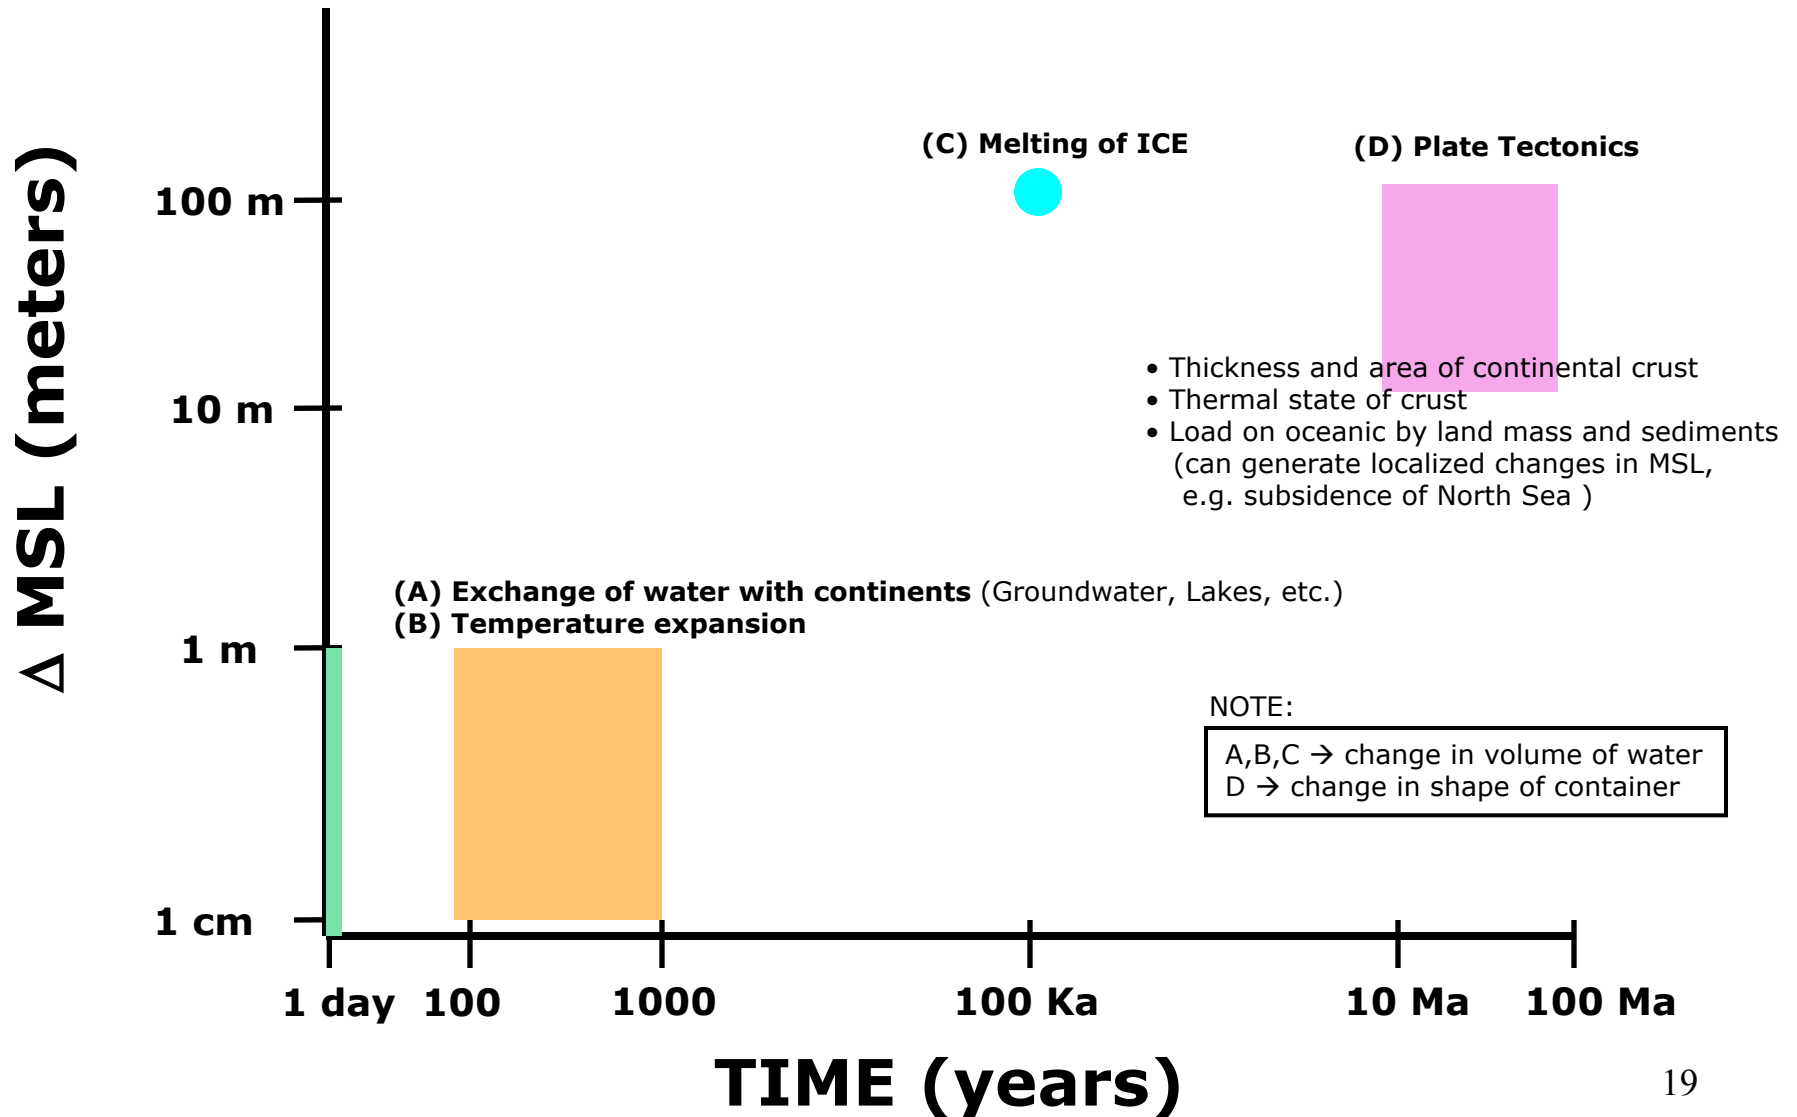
$\Delta$ MSL (meters)

100 m

10 m

1 m

1 cm

(C) Melting of ICE

(D) Plate Tectonics

• Thickness and area of continental crust
• Thermal state of crust
• Load on oceanic by land mass and sediments (can generate localized changes in MSL, e.g. subsidence of North Sea )

(A) Exchange of water with continents (Groundwater, Lakes, etc.)
(B) Temperature expansion

NOTE:

A,B,C $\rightarrow$ change in volume of water
D $\rightarrow$ change in shape of container

1 day 100 1000 100 Ka 10 Ma 100 Ma

TIME (years)

19